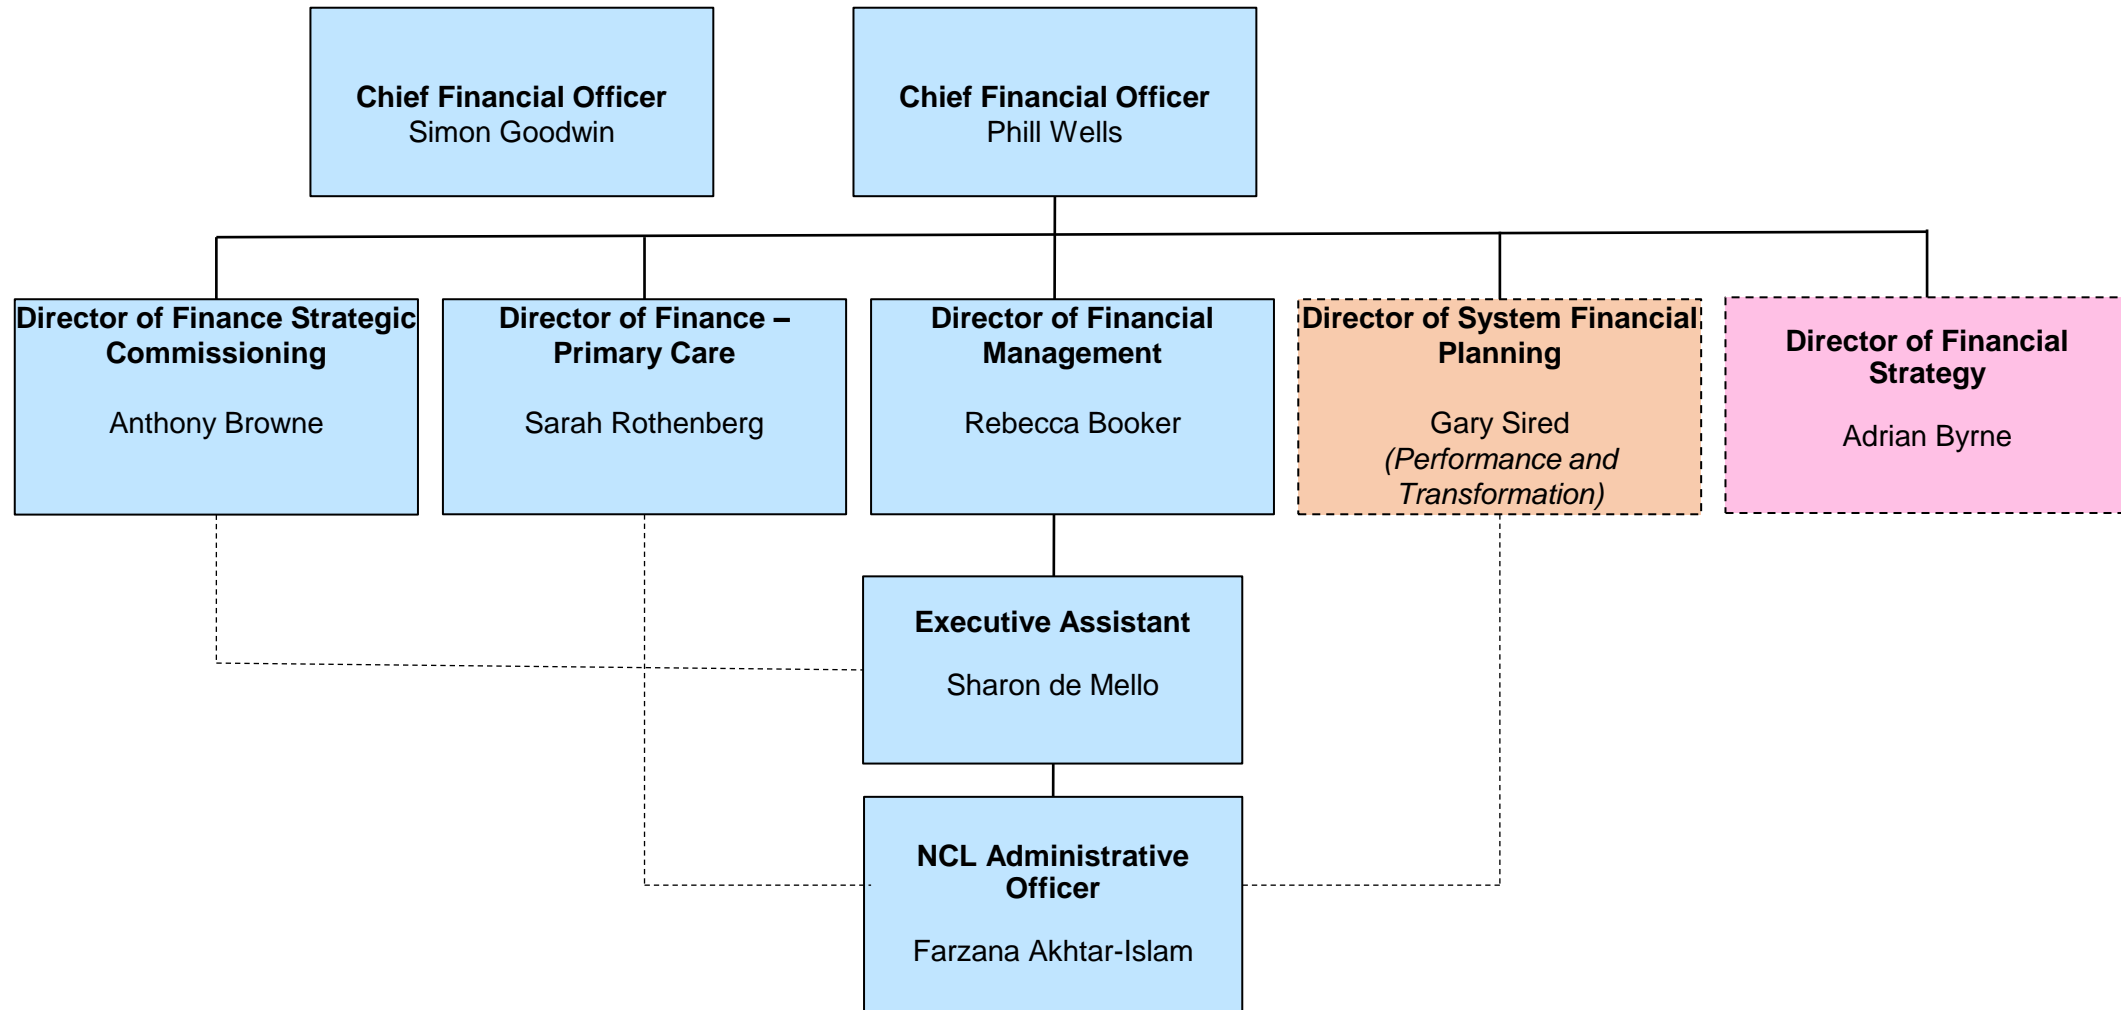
Chief Financial Officer
Simon Goodwin

Chief Financial Officer
Phill Wells

Director of Finance Strategic Commissioning

Anthony Browne

Director of Finance – Primary Care

Sarah Rothenberg

Director of Financial Management

Rebecca Booker

Director of System Financial Planning

Gary Sired
*(Performance and Transformation)*

Director of Financial Strategy

Adrian Byrne

Executive Assistant

Sharon de Mello

NCL Administrative Officer

Farzana Akhtar-Islam